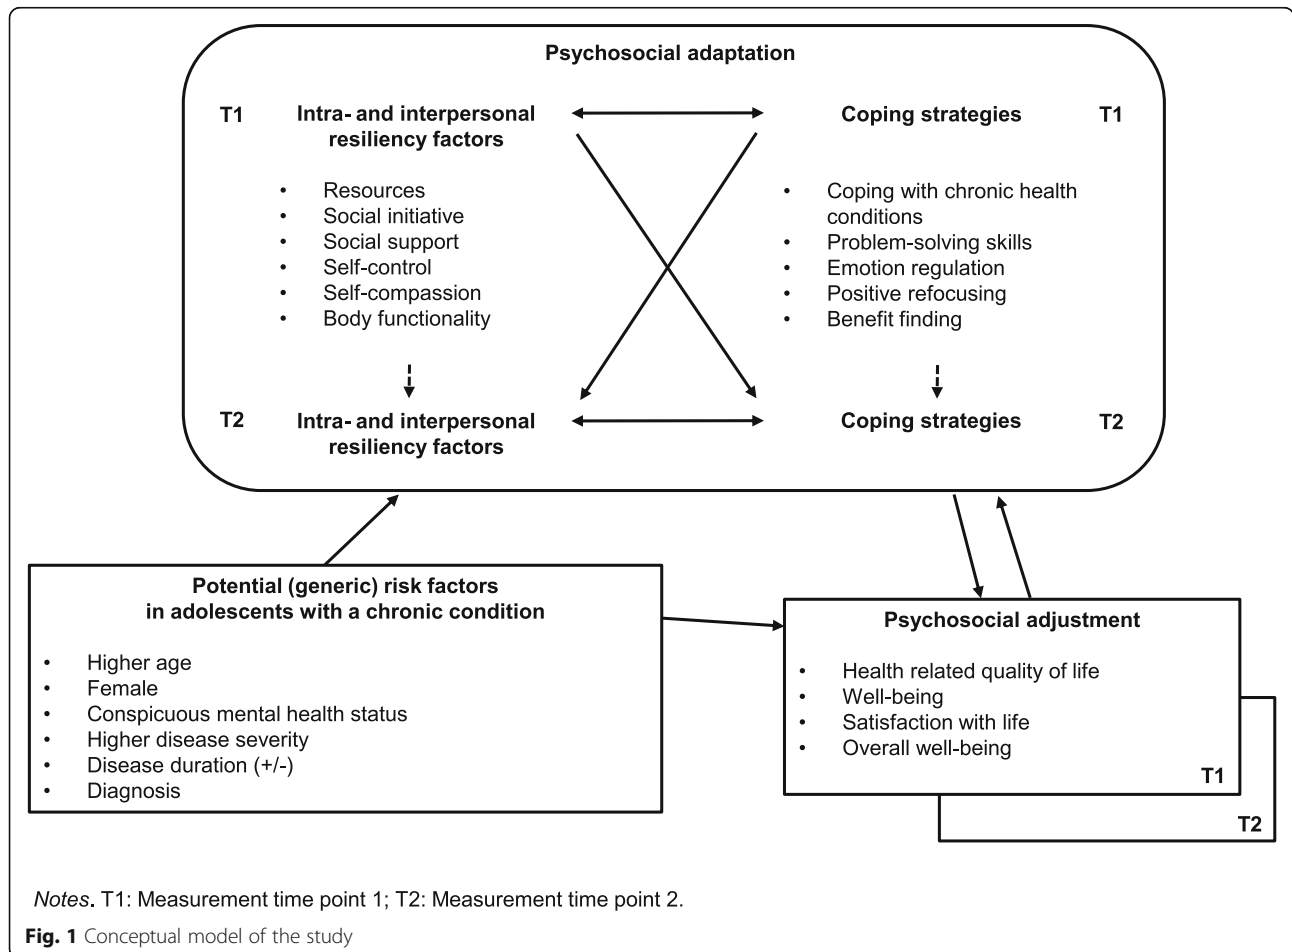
Psychosocial adaptation

T1 Intra- and interpersonal resiliency factors

• Resources
• Social initiative
• Social support
• Self-control
• Self-compassion
• Body functionality

Coping strategies T1

• Coping with chronic health conditions
• Problem-solving skills
• Emotion regulation
• Positive refocusing
• Benefit finding

T2 Intra- and interpersonal resiliency factors

Coping strategies T2

Potential (generic) risk factors in adolescents with a chronic condition

• Higher age
• Female
• Conspicuous mental health status
• Higher disease severity
• Disease duration (+/-)
• Diagnosis

Psychosocial adjustment

• Health related quality of life
• Well-being
• Satisfaction with life
• Overall well-being

T1

T2

Notes. T1: Measurement time point 1; T2: Measurement time point 2.

Fig. 1 Conceptual model of the study